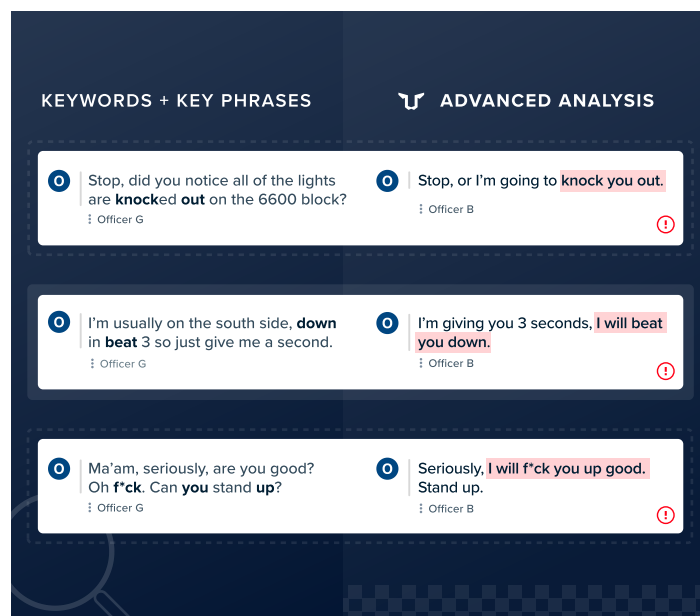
KEYWORDS + KEY PHRASES

ADVANCED ANALYSIS

O Stop, did you notice all of the lights are **knock**ed **out** on the 6600 block?
Officer G

O Stop, or I'm going to knock you out.
Officer B

O I'm usually on the south side, **down** in **beat** 3 so just give me a second.
Officer G

O I'm giving you 3 seconds, I will beat you down.
Officer B

O Ma'am, seriously, are you good? Oh **f*ck**. Can **you** stand **up**?
Officer G

O Seriously, I will f*ck you up good. Stand up.
Officer B